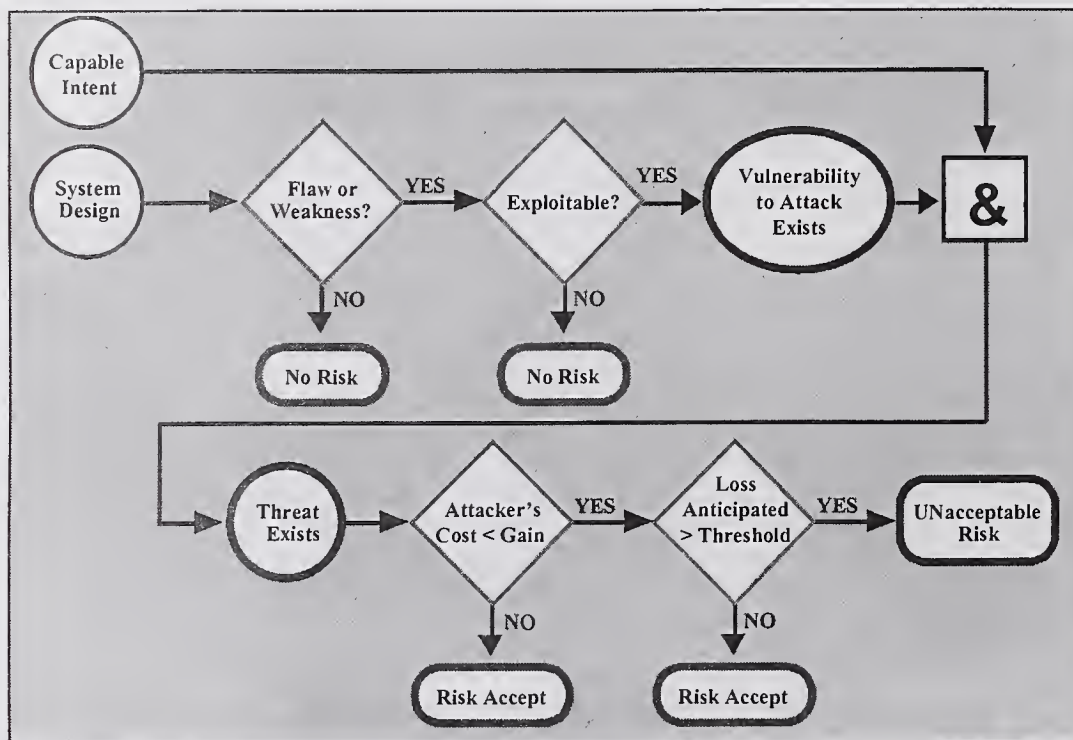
Capable Intent

System Design

Flaw or Weakness?

YES

Exploitable?

YES

Vulnerability to Attack Exists

&

NO

NO

No Risk

No Risk

Threat Exists

Attacker's Cost < Gain

YES

Loss Anticipated > Threshold

YES

UNacceptable Risk

NO

NO

Risk Accept

Risk Accept